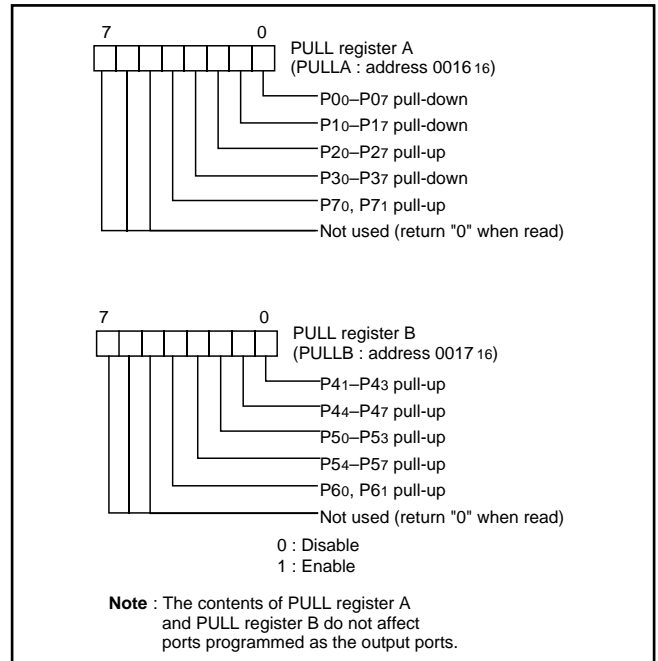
7 0

PULL register A
(PULLA : address $0016_{16}$)

$P0_0$–$P0_7$ pull-down
$P1_0$–$P1_7$ pull-down
$P2_0$–$P2_7$ pull-up
$P3_0$–$P3_7$ pull-down
$P7_0$, $P7_1$ pull-up
Not used (return "0" when read)

7 0

PULL register B
(PULLB : address $0017_{16}$)

$P4_1$–$P4_3$ pull-up
$P4_4$–$P4_7$ pull-up
$P5_0$–$P5_3$ pull-up
$P5_4$–$P5_7$ pull-up
$P6_0$, $P6_1$ pull-up
Not used (return "0" when read)

0 : Disable
1 : Enable

Note : The contents of PULL register A and PULL register B do not affect ports programmed as the output ports.